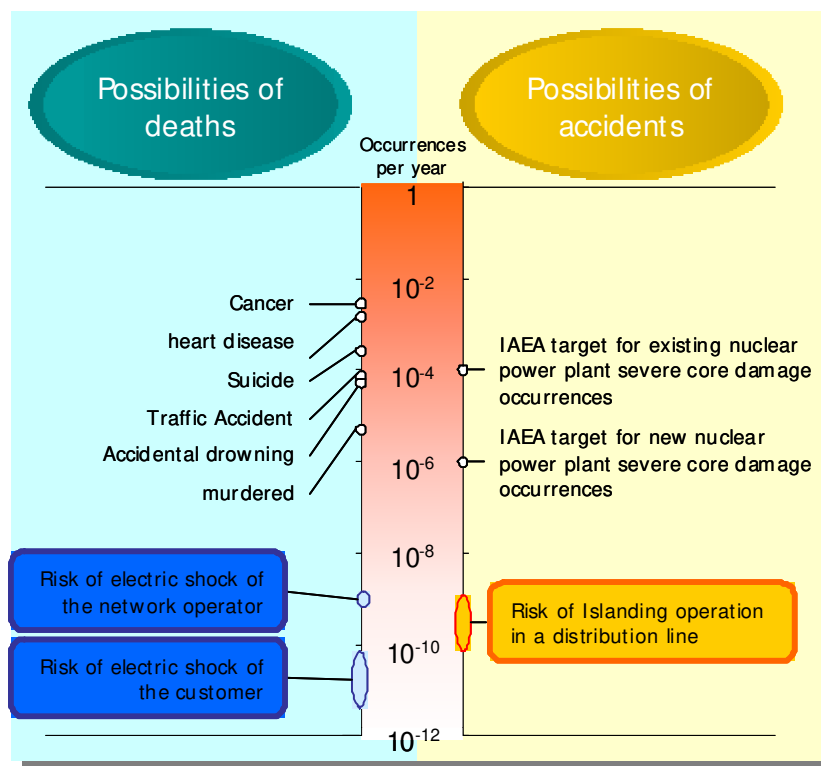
Possibilities of deaths

Possibilities of accidents

Occurrences per year

1

$10^{-2}$

$10^{-4}$

$10^{-6}$

$10^{-8}$

$10^{-10}$

$10^{-12}$

Cancer

heart disease

Suicide

Traffic Accident

Accidental drowning

murdered

IAEA target for existing nuclear power plant severe core damage occurrences

IAEA target for new nuclear power plant severe core damage occurrences

Risk of electric shock of the network operator

Risk of electric shock of the customer

Risk of Islanding operation in a distribution line